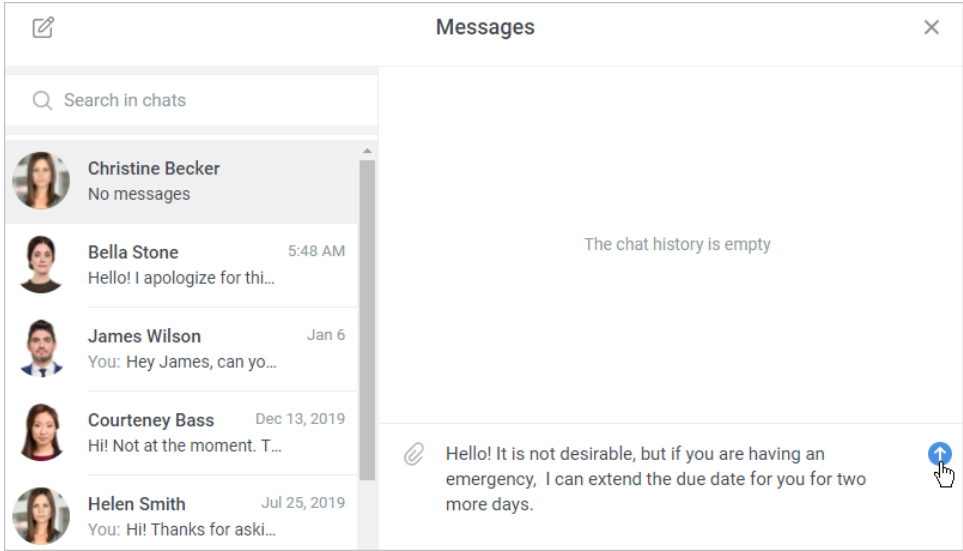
Messages

Search in chats

Christine Becker
No messages

Bella Stone 5:48 AM
Hello! I apologize for thi...

James Wilson Jan 6
You: Hey James, can yo...

Courteney Bass Dec 13, 2019
Hi! Not at the moment. T...

Helen Smith Jul 25, 2019
You: Hi! Thanks for aski...

The chat history is empty

Hello! It is not desirable, but if you are having an emergency, I can extend the due date for you for two more days.